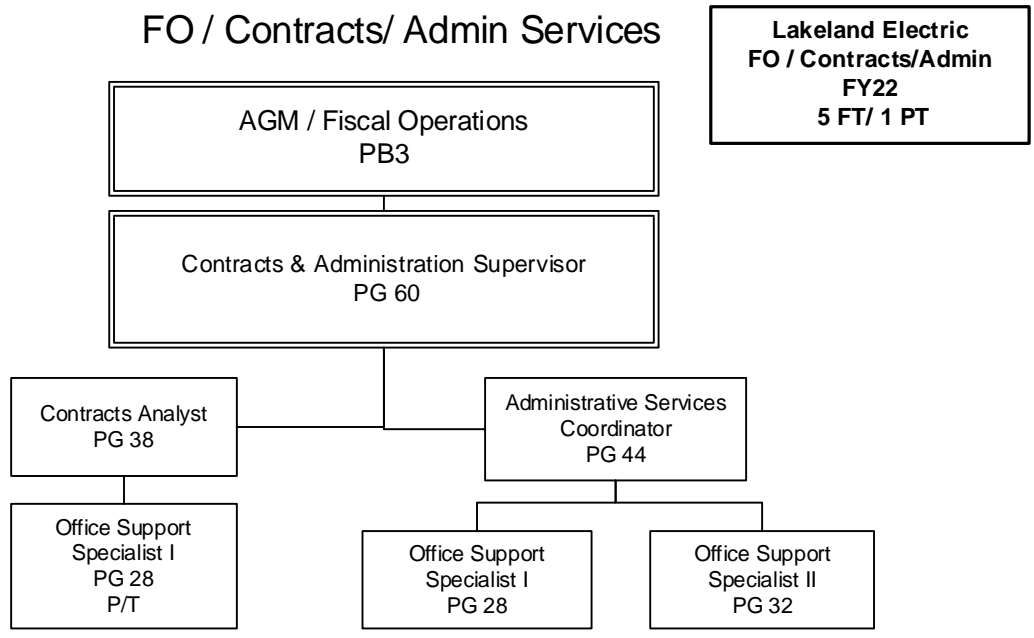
FO / Contracts/ Admin Services

Lakeland Electric
FO / Contracts/Admin
FY22
5 FT/ 1 PT

AGM / Fiscal Operations
PB3

Contracts & Administration Supervisor
PG 60

Contracts Analyst
PG 38

Administrative Services Coordinator
PG 44

Office Support Specialist I
PG 28
P/T

Office Support Specialist I
PG 28

Office Support Specialist II
PG 32